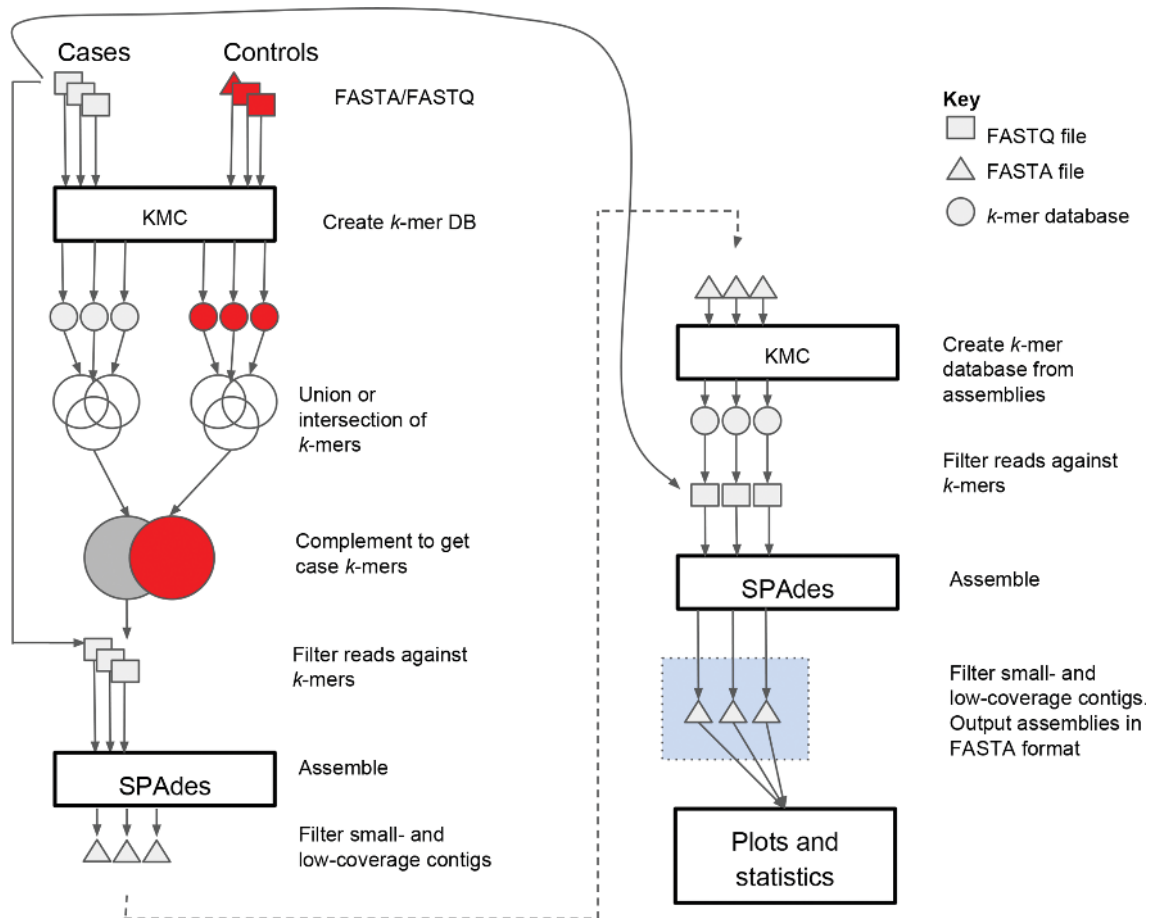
Cases

Controls

FASTA/FASTQ

Key

FASTQ file

FASTA file

$k$-mer database

KMC

Create $k$-mer DB

Union or intersection of $k$-mers

Complement to get case $k$-mers

Filter reads against $k$-mers

SPAdes

Assemble

Filter small- and low-coverage contigs

KMC

Create $k$-mer database from assemblies

Filter reads against $k$-mers

SPAdes

Assemble

Filter small- and low-coverage contigs. Output assemblies in FASTA format

Plots and statistics